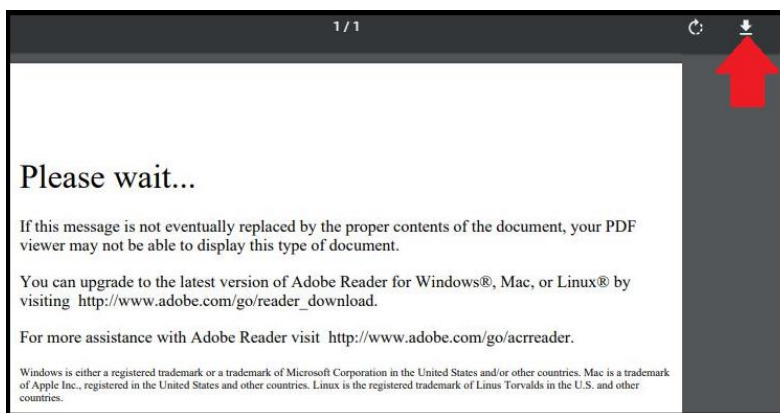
1 / 1

Please wait...

If this message is not eventually replaced by the proper contents of the document, your PDF viewer may not be able to display this type of document.

You can upgrade to the latest version of Adobe Reader for Windows®, Mac, or Linux® by visiting http://www.adobe.com/go/reader_download.

For more assistance with Adobe Reader visit http://www.adobe.com/go/acrreader.

Windows is either a registered trademark or a trademark of Microsoft Corporation in the United States and/or other countries. Mac is a trademark of Apple Inc., registered in the United States and other countries. Linux is the registered trademark of Linus Torvalds in the U.S. and other countries.